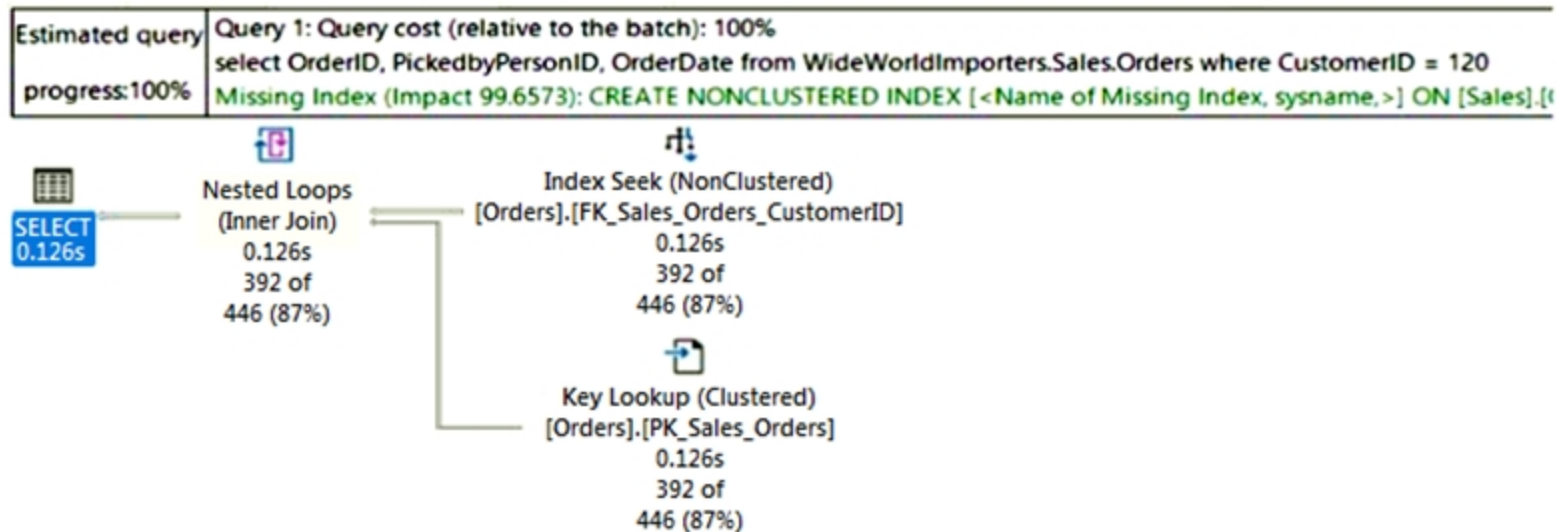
Estimated query progress:100%

Query 1: Query cost (relative to the batch): 100%
select OrderID, PickedbyPersonID, OrderDate from WideWorldImporters.Sales.Orders where CustomerID = 120
Missing Index (Impact 99.6573): CREATE NONCLUSTERED INDEX [<Name of Missing Index, sysname,>] ON [Sales].[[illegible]

SELECT
0.126s

Nested Loops
(Inner Join)
0.126s
392 of
446 (87%)

Index Seek (NonClustered)
[Orders].[FK_Sales_Orders_CustomerID]
0.126s
392 of
446 (87%)

Key Lookup (Clustered)
[Orders].[PK_Sales_Orders]
0.126s
392 of
446 (87%)